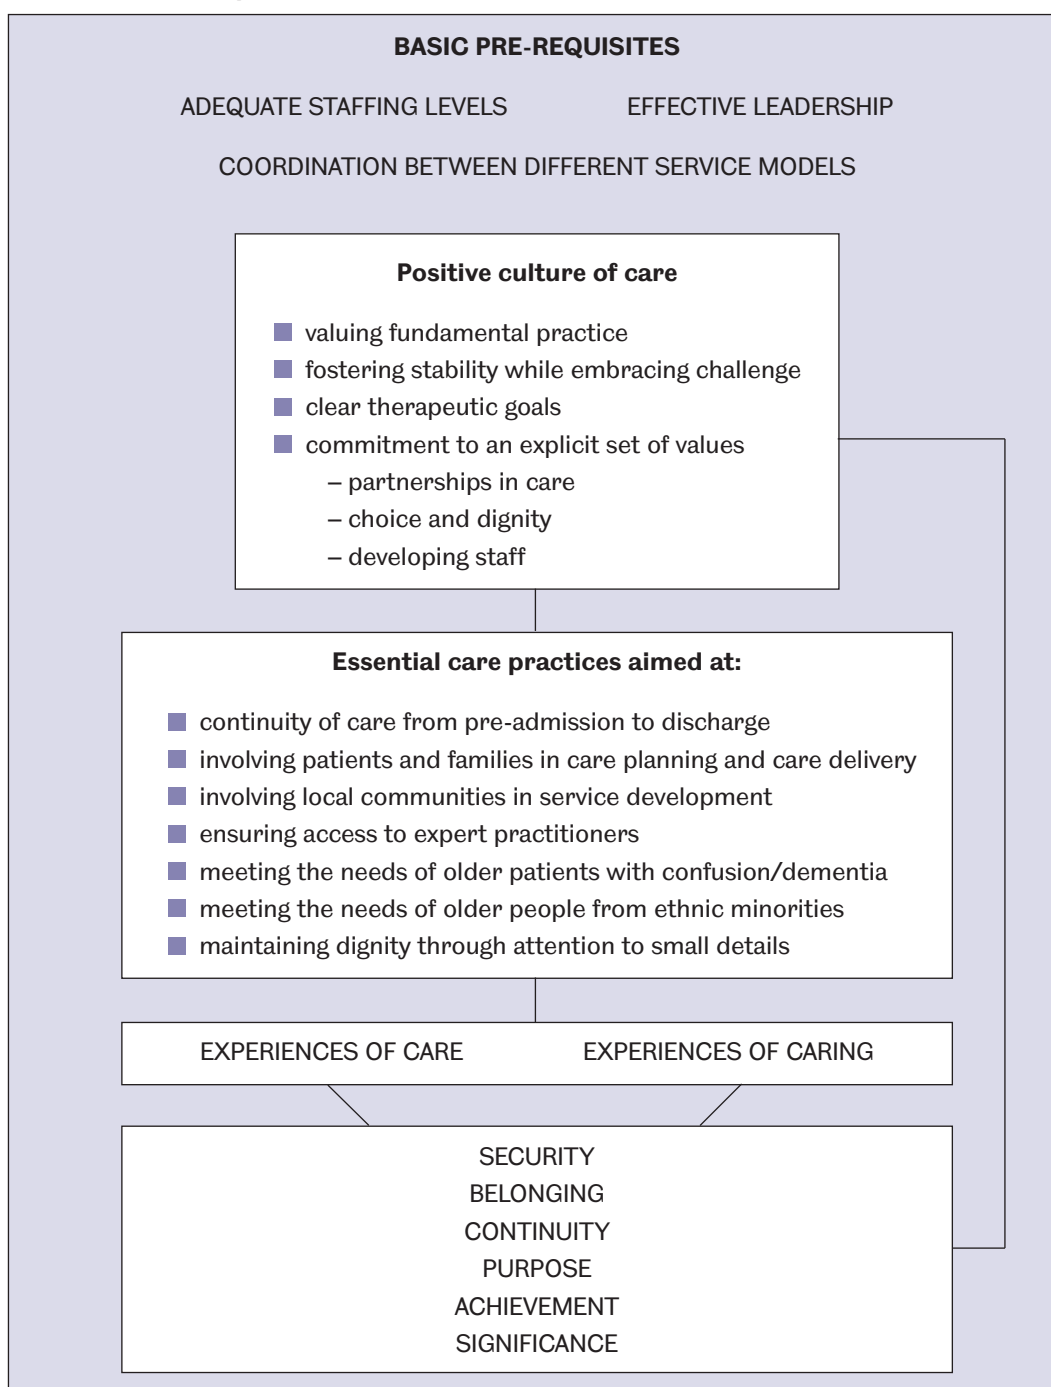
BASIC PRE-REQUISITES

ADEQUATE STAFFING LEVELS EFFECTIVE LEADERSHIP

COORDINATION BETWEEN DIFFERENT SERVICE MODELS

Positive culture of care

- valuing fundamental practice
- fostering stability while embracing challenge
- clear therapeutic goals
- commitment to an explicit set of values
  – partnerships in care
  – choice and dignity
  – developing staff

Essential care practices aimed at:

- continuity of care from pre-admission to discharge
- involving patients and families in care planning and care delivery
- involving local communities in service development
- ensuring access to expert practitioners
- meeting the needs of older patients with confusion/dementia
- meeting the needs of older people from ethnic minorities
- maintaining dignity through attention to small details

EXPERIENCES OF CARE EXPERIENCES OF CARING

SECURITY
BELONGING
CONTINUITY
PURPOSE
ACHIEVEMENT
SIGNIFICANCE